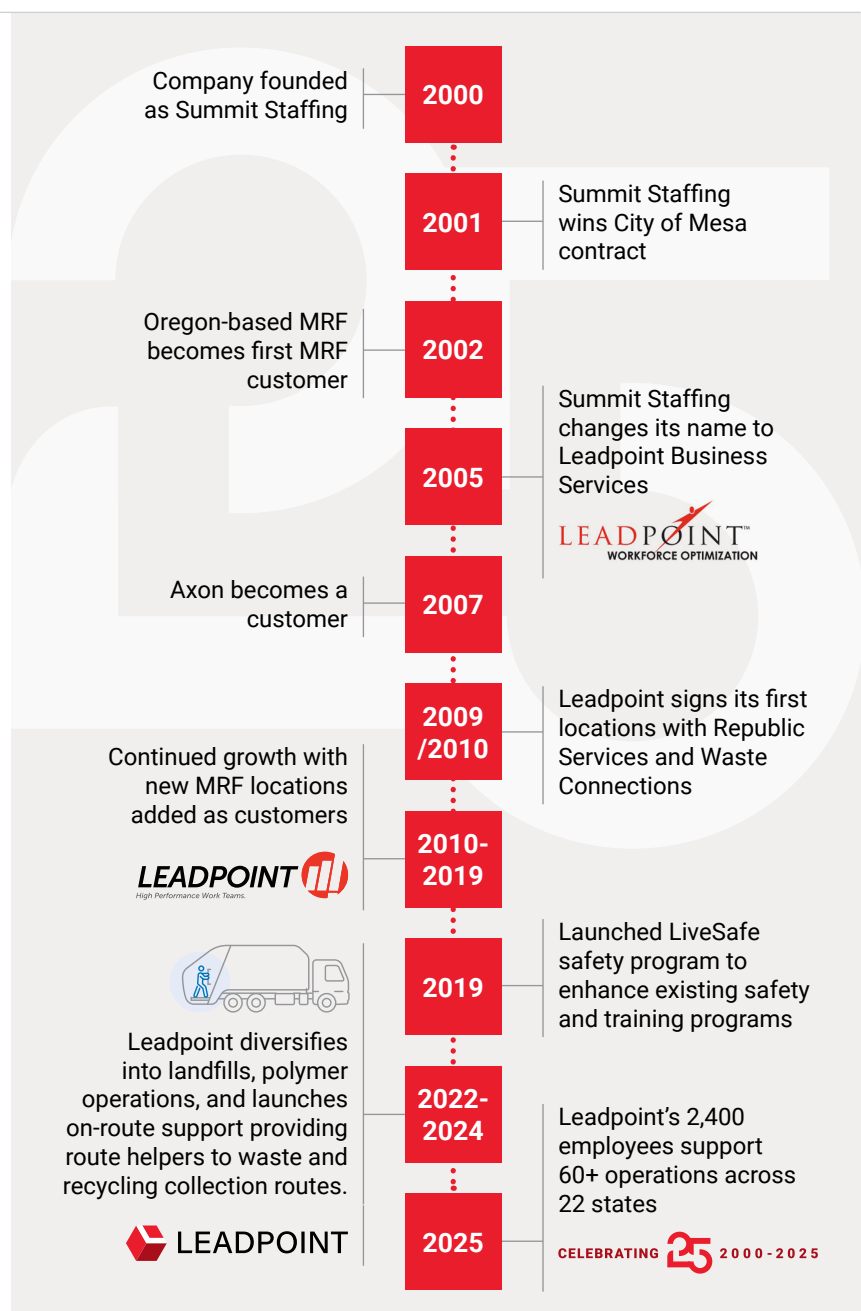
2000
Company founded as Summit Staffing

2001
Summit Staffing wins City of Mesa contract

2002
Oregon-based MRF becomes first MRF customer

2005
Summit Staffing changes its name to Leadpoint Business Services

LEADPOINT™
WORKFORCE OPTIMIZATION

2007
Axon becomes a customer

2009 /2010
Leadpoint signs its first locations with Republic Services and Waste Connections

2010-2019
Continued growth with new MRF locations added as customers

LEADPOINT
High Performance Work Teams.

2019
Launched LiveSafe safety program to enhance existing safety and training programs

2022-2024
Leadpoint diversifies into landfills, polymer operations, and launches on-route support providing route helpers to waste and recycling collection routes.

2025
Leadpoint's 2,400 employees support 60+ operations across 22 states

LEADPOINT

CELEBRATING 25 2000-2025